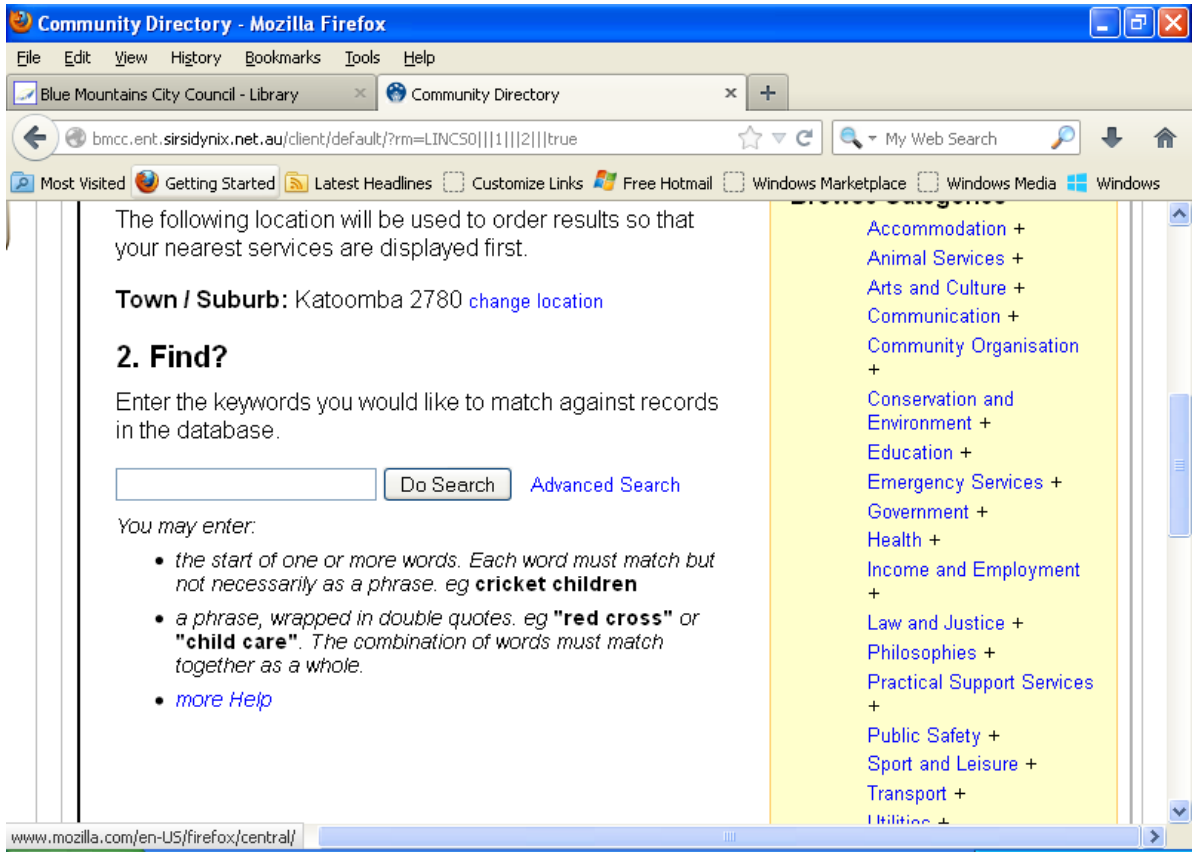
Community Directory - Mozilla Firefox

File Edit View History Bookmarks Tools Help

Blue Mountains City Council - Library × Community Directory × +

bmcc.ent.sirsidynix.net.au/client/default/?rm=LINCS0|||1|||2|||true

My Web Search

Most Visited Getting Started Latest Headlines Customize Links Free Hotmail Windows Marketplace Windows Media Windows

The following location will be used to order results so that your nearest services are displayed first.

**Town / Suburb:** Katoomba 2780 change location

## 2. Find?

Enter the keywords you would like to match against records in the database.

Do Search Advanced Search

*You may enter:*

- *the start of one or more words. Each word must match but not necessarily as a phrase. eg* **cricket children**
- *a phrase, wrapped in double quotes. eg* **"red cross"** *or* **"child care"**. *The combination of words must match together as a whole.*
- *more Help*

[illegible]

Accommodation +
Animal Services +
Arts and Culture +
Communication +
Community Organisation +
Conservation and Environment +
Education +
Emergency Services +
Government +
Health +
Income and Employment +
Law and Justice +
Philosophies +
Practical Support Services +
Public Safety +
Sport and Leisure +
Transport +
Utilities +

www.mozilla.com/en-US/firefox/central/